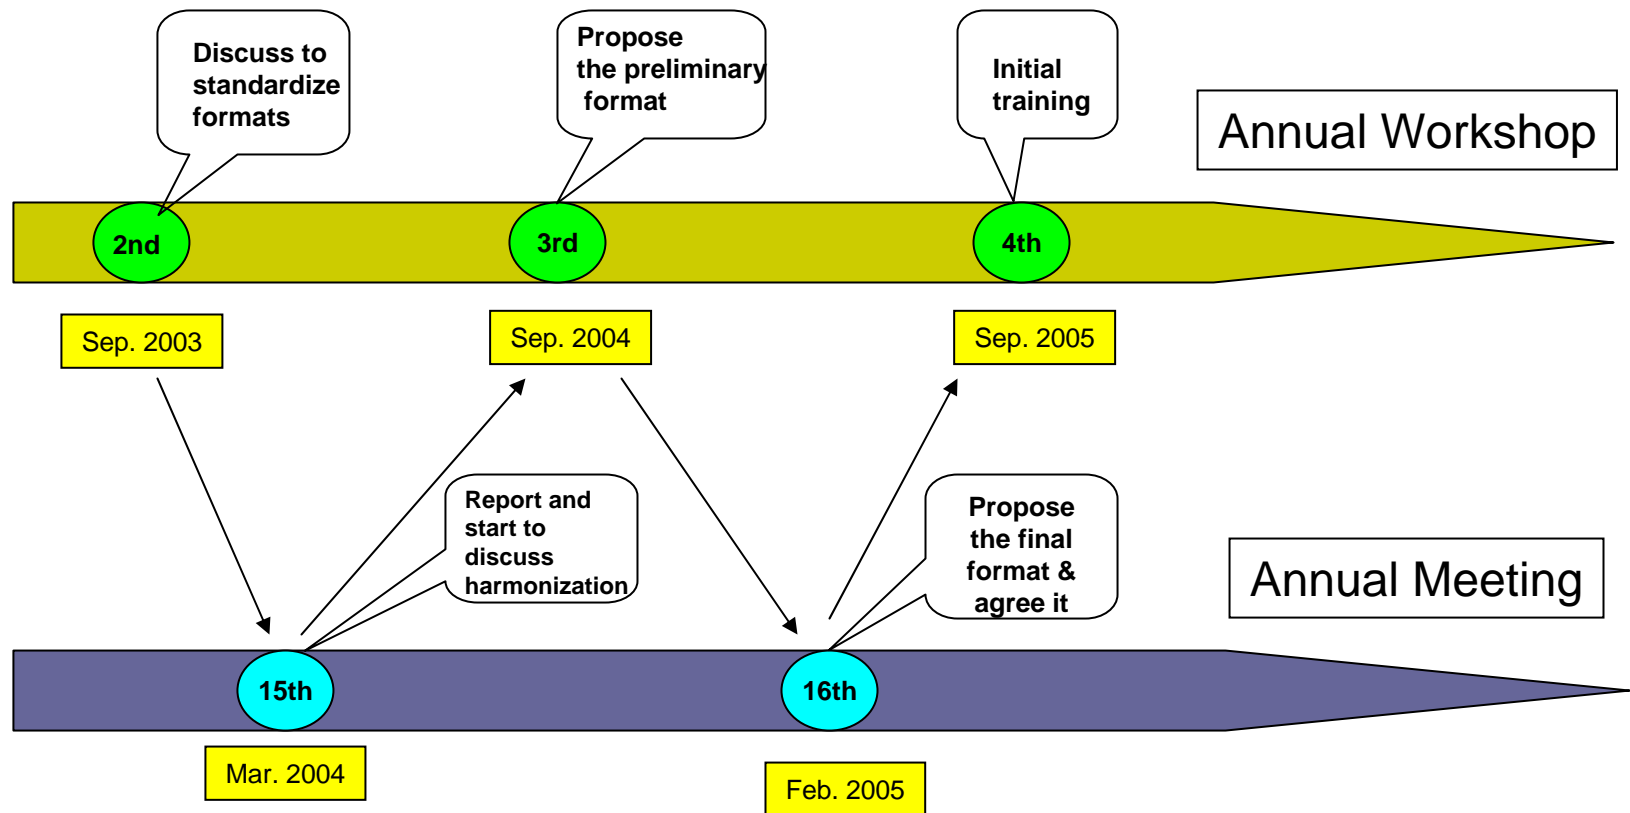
Discuss to standardize formats

Propose the preliminary format

Initial training

Annual Workshop

2nd

3rd

4th

Sep. 2003

Sep. 2004

Sep. 2005

Report and start to discuss harmonization

Propose the final format & agree it

Annual Meeting

15th

16th

Mar. 2004

Feb. 2005